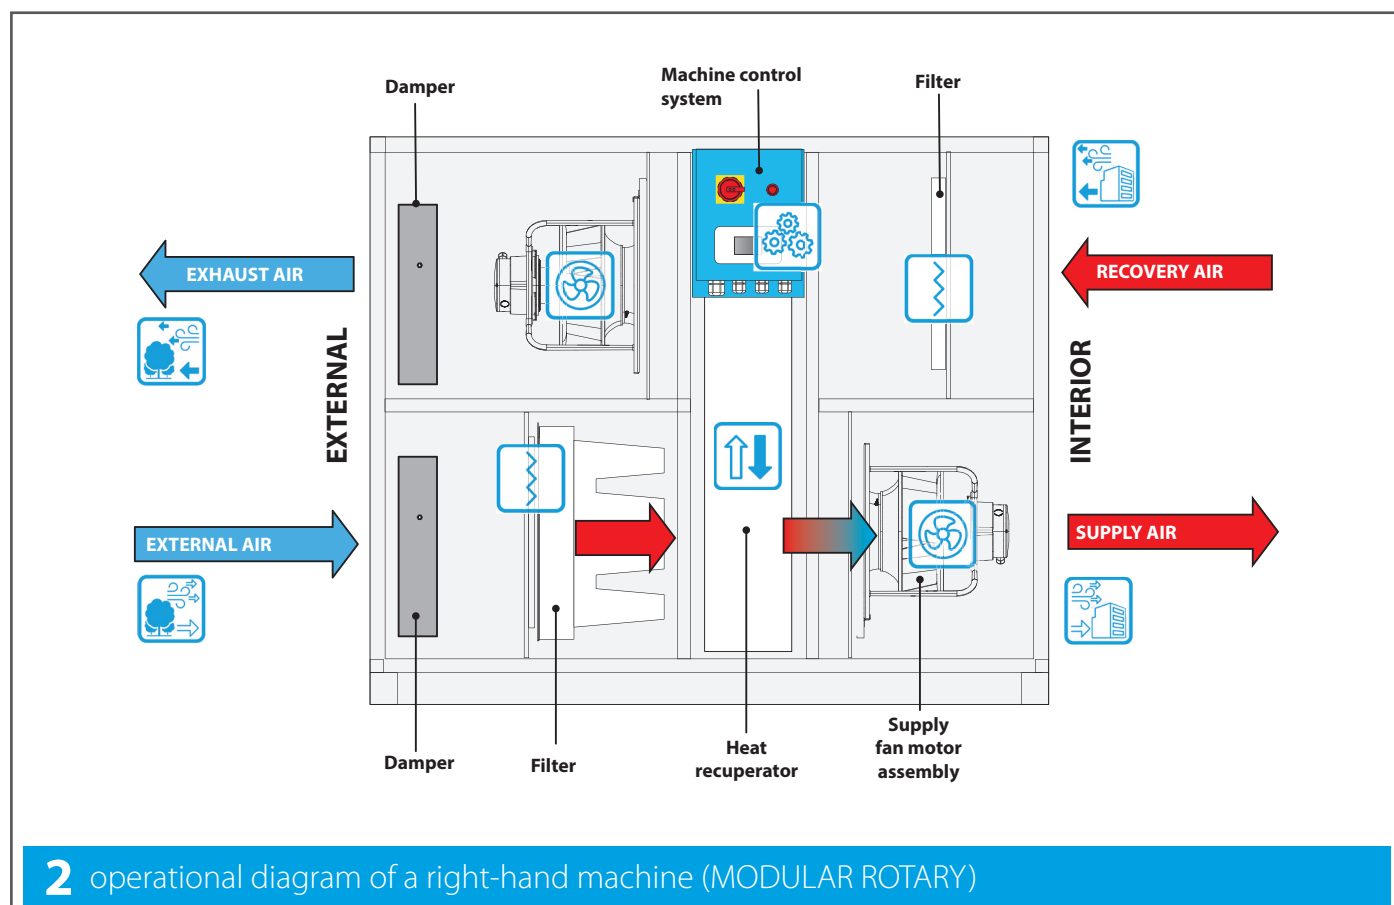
Damper

Machine control system

Filter

EXHAUST AIR

RECOVERY AIR

EXTERNAL

INTERIOR

EXTERNAL AIR

SUPPLY AIR

Damper

Filter

Heat recuperator

Supply fan motor assembly

2 operational diagram of a right-hand machine (MODULAR ROTARY)